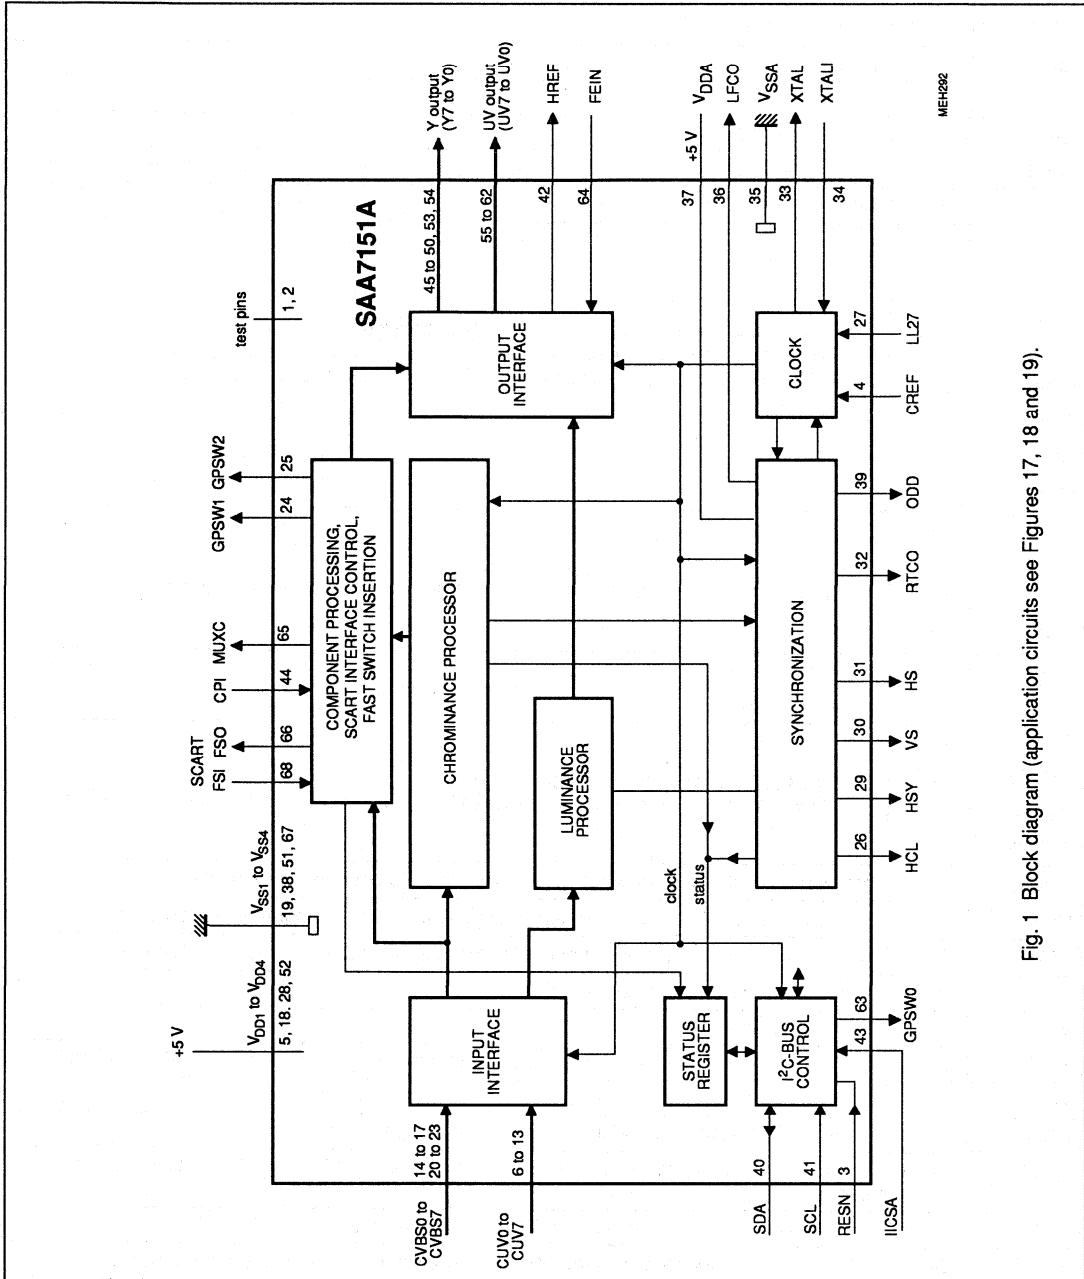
SAA7151A

test pins
1, 2

+5 V
$V_{DD1}$ to $V_{DD4}$
5, 18, 28, 52

$V_{SS1}$ to $V_{SS4}$
19, 38, 51, 67

SCART
FSI FSO
68 66

CPI MUXC
44 65

GPSW1 GPSW2
24 25

COMPONENT PROCESSING, SCART INTERFACE CONTROL, FAST SWITCH INSERTION

Y output (Y7 to Y0)
45 to 50, 53, 54

UV output (UV7 to UV0)
55 to 62

HREF
42

FEIN
64

OUTPUT INTERFACE

CHROMINANCE PROCESSOR

LUMINANCE PROCESSOR

INPUT INTERFACE

CVBS0 to CVBS7
14 to 17
20 to 23

CUV0 to CUV7
6 to 13

clock
status

STATUS REGISTER

$I^2C$-BUS CONTROL

SDA 40
SCL 41
RESN 3
IICSA 43
63 GPSW0

SYNCHRONIZATION

HCL 26
HSY 29
VS 30
HS 31
RTCO 32
ODD 39

CLOCK

CREF 4
LL27 27

+5 V
$V_{DDA}$ 37
LFCO 36
$V_{SSA}$ 35
XTAL 33
XTALI 34

MEH292

Fig. 1 Block diagram (application circuits see Figures 17, 18 and 19).